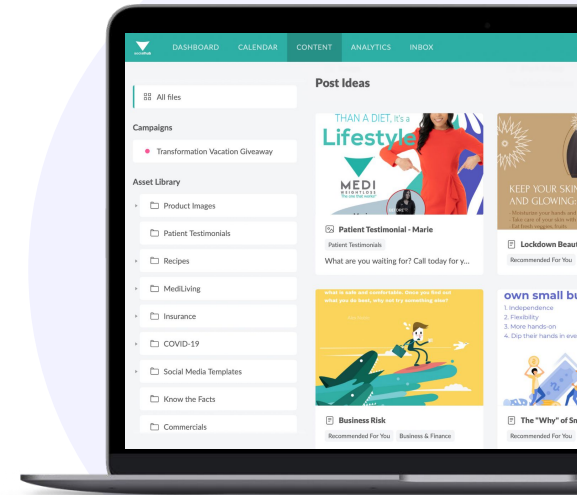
DASHBOARD CALENDAR CONTENT ANALYTICS INBOX

All files

Campaigns

Transformation Vacation Giveaway

Asset Library

Product Images

Patient Testimonials

Recipes

MediLiving

Insurance

COVID-19

Social Media Templates

Know the Facts

Commercials

Post Ideas

THAN A DIET, It's a Lifestyle

MEDI WEIGHTLOSS

Patient Testimonial - Marie

Patient Testimonials

What are you waiting for? Call today for y...

KEEP YOUR SKIN AND GLOWING

Lockdown Beaut

Recommended For You

what is safe and comfortable. Once you find out what you do best, why not try something else?

Business Risk

Recommended For You Business & Finance

own small bu

1. Independence
2. Flexibility
3. More hands-on
4. Dip their hands in eve

The "Why" of Sm

Recommended For You